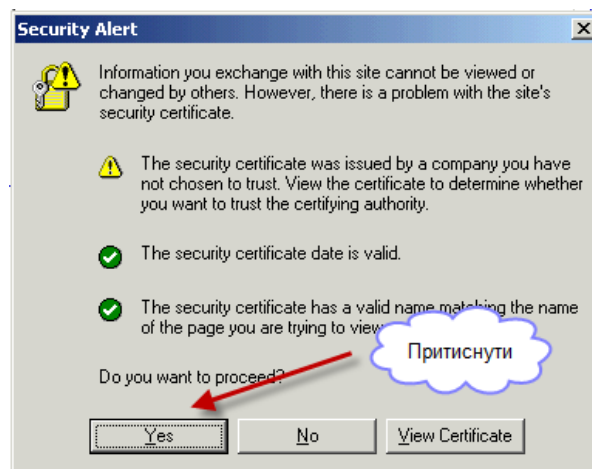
Security Alert

Information you exchange with this site cannot be viewed or changed by others. However, there is a problem with the site's security certificate.

The security certificate was issued by a company you have not chosen to trust. View the certificate to determine whether you want to trust the certifying authority.

The security certificate date is valid.

The security certificate has a valid name matching the name of the page you are trying to view

Притиснути

Do you want to proceed?

Yes
No
View Certificate